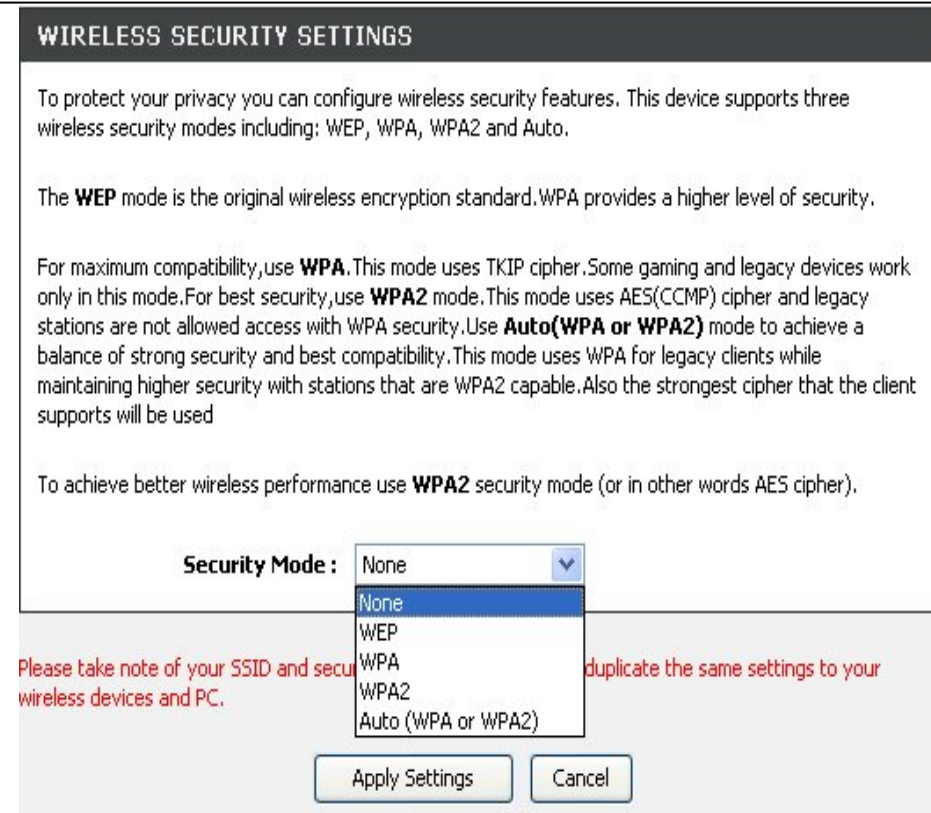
WIRELESS SECURITY SETTINGS

To protect your privacy you can configure wireless security features. This device supports three wireless security modes including: WEP, WPA, WPA2 and Auto.

The **WEP** mode is the original wireless encryption standard.WPA provides a higher level of security.

For maximum compatibility,use **WPA**.This mode uses TKIP cipher.Some gaming and legacy devices work only in this mode.For best security,use **WPA2** mode.This mode uses AES(CCMP) cipher and legacy stations are not allowed access with WPA security.Use **Auto(WPA or WPA2)** mode to achieve a balance of strong security and best compatibility.This mode uses WPA for legacy clients while maintaining higher security with stations that are WPA2 capable.Also the strongest cipher that the client supports will be used

To achieve better wireless performance use **WPA2** security mode (or in other words AES cipher).

**Security Mode :** None

None
WEP
WPA
WPA2
Auto (WPA or WPA2)

Please take note of your SSID and secu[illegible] duplicate the same settings to your wireless devices and PC.

Apply Settings Cancel